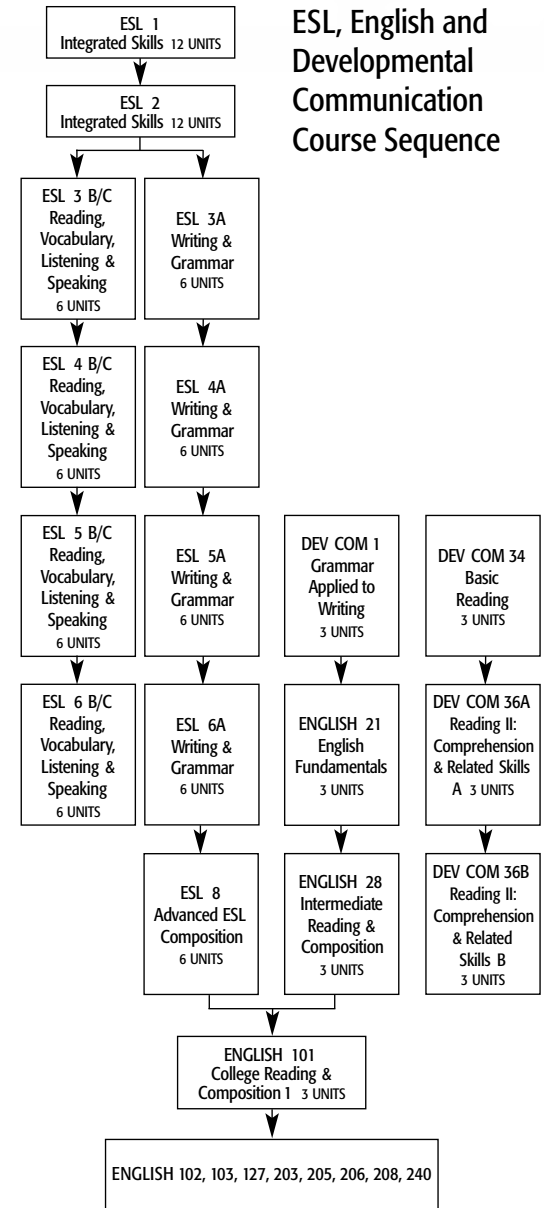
ESL, English and Developmental Communication Course Sequence

ESL 1
Integrated Skills 12 UNITS

ESL 2
Integrated Skills 12 UNITS

ESL 3 B/C
Reading, Vocabulary, Listening & Speaking
6 UNITS

ESL 3A
Writing & Grammar
6 UNITS

ESL 4 B/C
Reading, Vocabulary, Listening & Speaking
6 UNITS

ESL 4A
Writing & Grammar
6 UNITS

ESL 5 B/C
Reading, Vocabulary, Listening & Speaking
6 UNITS

ESL 5A
Writing & Grammar
6 UNITS

DEV COM 1
Grammar Applied to Writing
3 UNITS

DEV COM 34
Basic Reading
3 UNITS

ESL 6 B/C
Reading, Vocabulary, Listening & Speaking
6 UNITS

ESL 6A
Writing & Grammar
6 UNITS

ENGLISH 21
English Fundamentals
3 UNITS

DEV COM 36A
Reading II: Comprehension & Related Skills A 3 UNITS

ESL 8
Advanced ESL Composition
6 UNITS

ENGLISH 28
Intermediate Reading & Composition
3 UNITS

DEV COM 36B
Reading II: Comprehension & Related Skills B
3 UNITS

ENGLISH 101
College Reading & Composition 1 3 UNITS

ENGLISH 102, 103, 127, 203, 205, 206, 208, 240